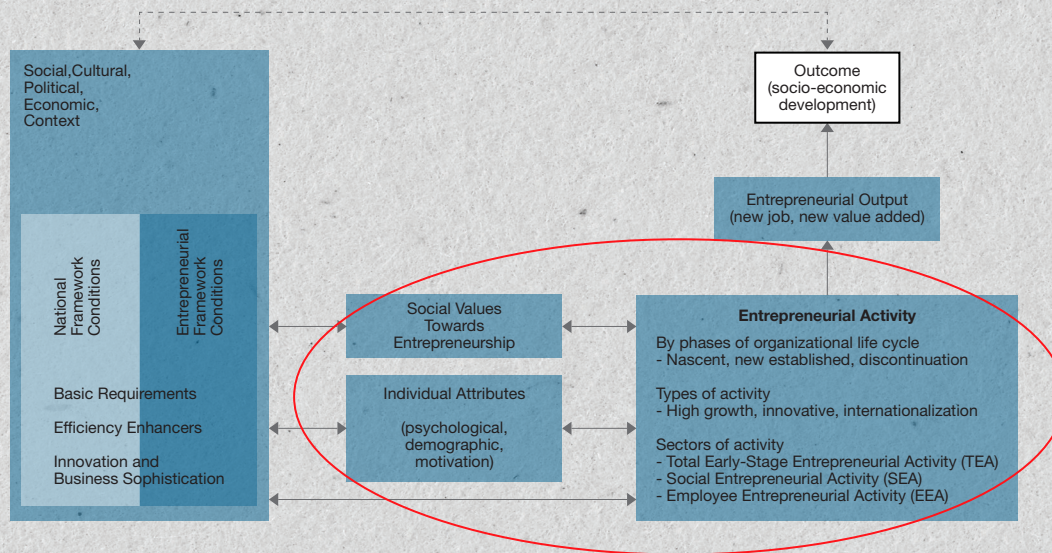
Social,Cultural, Political, Economic, Context

National Framework Conditions

Entrepreneurial Framework Conditions

Basic Requirements

Efficiency Enhancers

Innovation and Business Sophistication

Outcome (socio-economic development)

Entrepreneurial Output (new job, new value added)

Social Values Towards Entrepreneurship

Individual Attributes

(psychological, demographic, motivation)

Entrepreneurial Activity

By phases of organizational life cycle
- Nascent, new established, discontinuation

Types of activity
- High growth, innovative, internationalization

Sectors of activity
- Total Early-Stage Entrepreneurial Activity (TEA)
- Social Entrepreneurial Activity (SEA)
- Employee Entrepreneurial Activity (EEA)